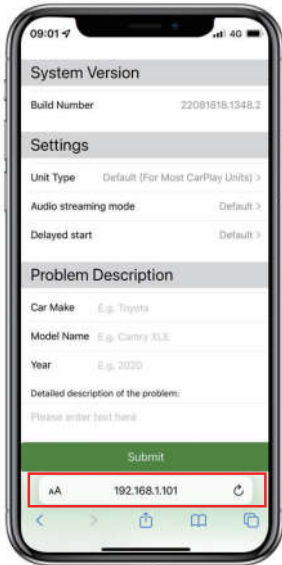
09:01
4G

System Version

Build Number 22081618.1348.2

Settings

Unit Type Default (For Most CarPlay Units) >

Audio streaming mode Default >

Delayed start Default >

Problem Description

Car Make E.g. Toyota

Model Name E.g. Camry XLE

Year E.g. 2020

Detailed description of the problem:

Please enter text here

Submit

AA 192.168.1.101